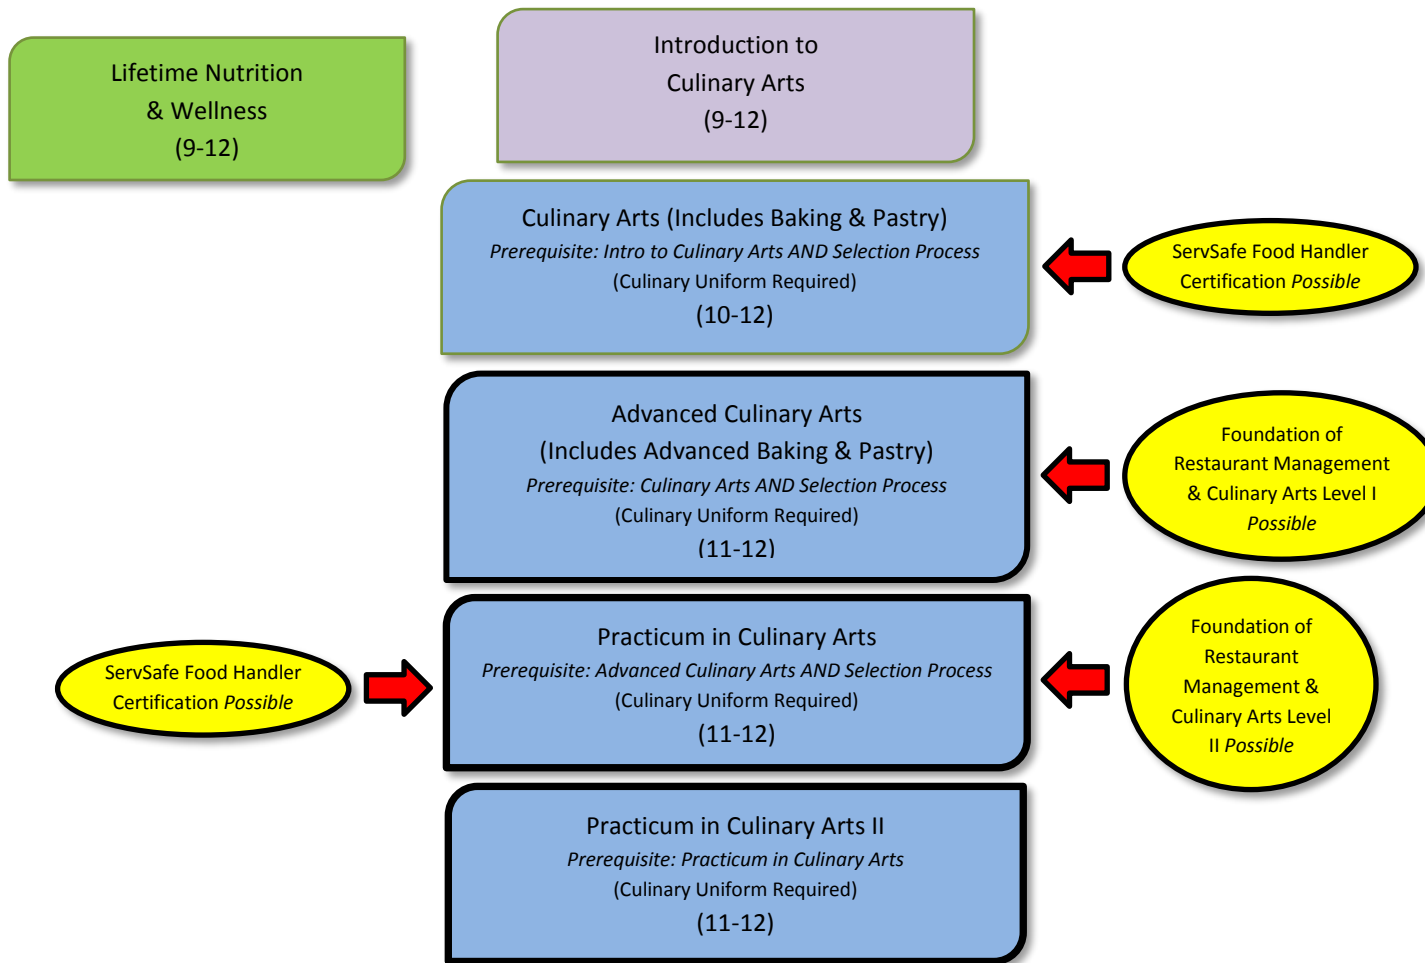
Lifetime Nutrition
& Wellness
(9-12)

Introduction to
Culinary Arts
(9-12)

Culinary Arts (Includes Baking & Pastry)
*Prerequisite: Intro to Culinary Arts AND Selection Process*
(Culinary Uniform Required)
(10-12)

ServSafe Food Handler Certification *Possible*

Advanced Culinary Arts
(Includes Advanced Baking & Pastry)
*Prerequisite: Culinary Arts AND Selection Process*
(Culinary Uniform Required)
(11-12)

Foundation of Restaurant Management & Culinary Arts Level I *Possible*

ServSafe Food Handler Certification *Possible*

Practicum in Culinary Arts
*Prerequisite: Advanced Culinary Arts AND Selection Process*
(Culinary Uniform Required)
(11-12)

Foundation of Restaurant Management & Culinary Arts Level II *Possible*

Practicum in Culinary Arts II
*Prerequisite: Practicum in Culinary Arts*
(Culinary Uniform Required)
(11-12)